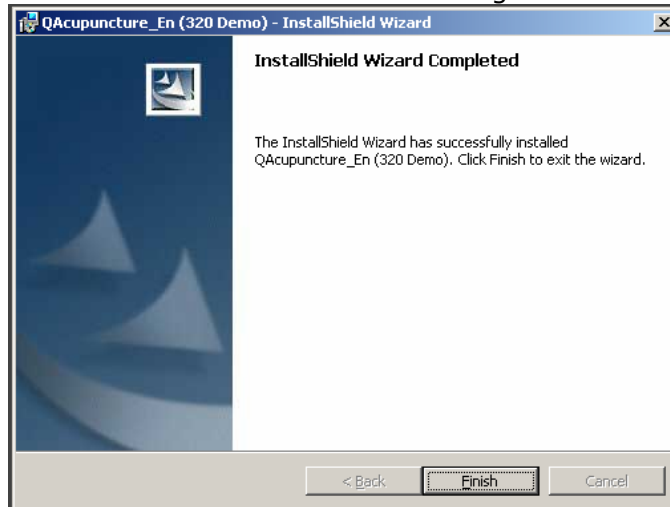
QAcupuncture_En (320 Demo) - InstallShield Wizard

InstallShield Wizard Completed

The InstallShield Wizard has successfully installed QAcupuncture_En (320 Demo). Click Finish to exit the wizard.

< Back

Finish

Cancel